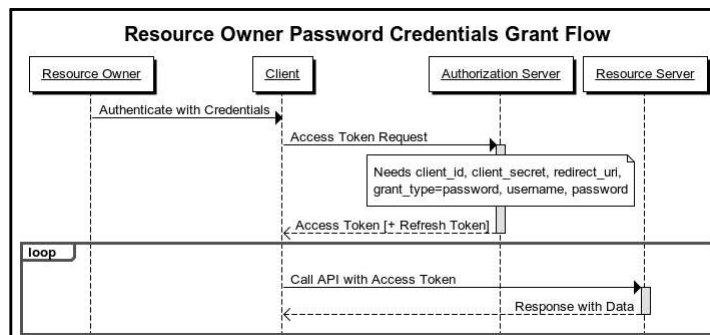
Resource Owner Password Credentials Grant Flow

Resource Owner

Client

Authorization Server

Resource Server

Authenticate with Credentials

Access Token Request

Needs client_id, client_secret, redirect_uri, grant_type=password, username, password

Access Token [+ Refresh Token]

loop

Call API with Access Token

Response with Data